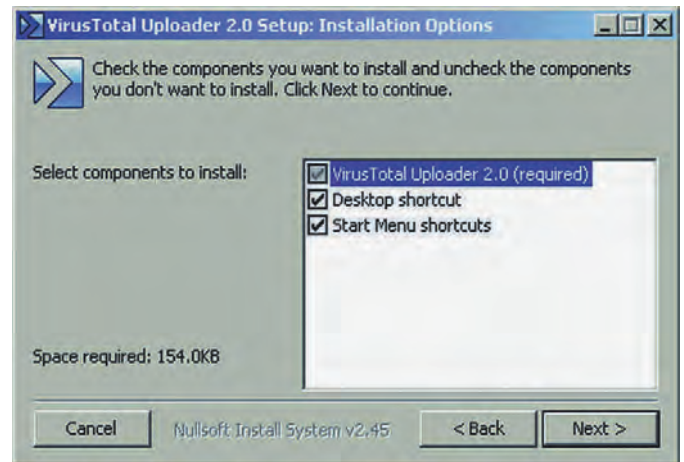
VirusTotal Uploader 2.0 Setup: Installation Options

Check the components you want to install and uncheck the components you don't want to install. Click Next to continue.

Select components to install:

VirusTotal Uploader 2.0 (required)
Desktop shortcut
Start Menu shortcuts

Space required: 154.0KB

Cancel
Nullsoft Install System v2.45
< Back
Next >